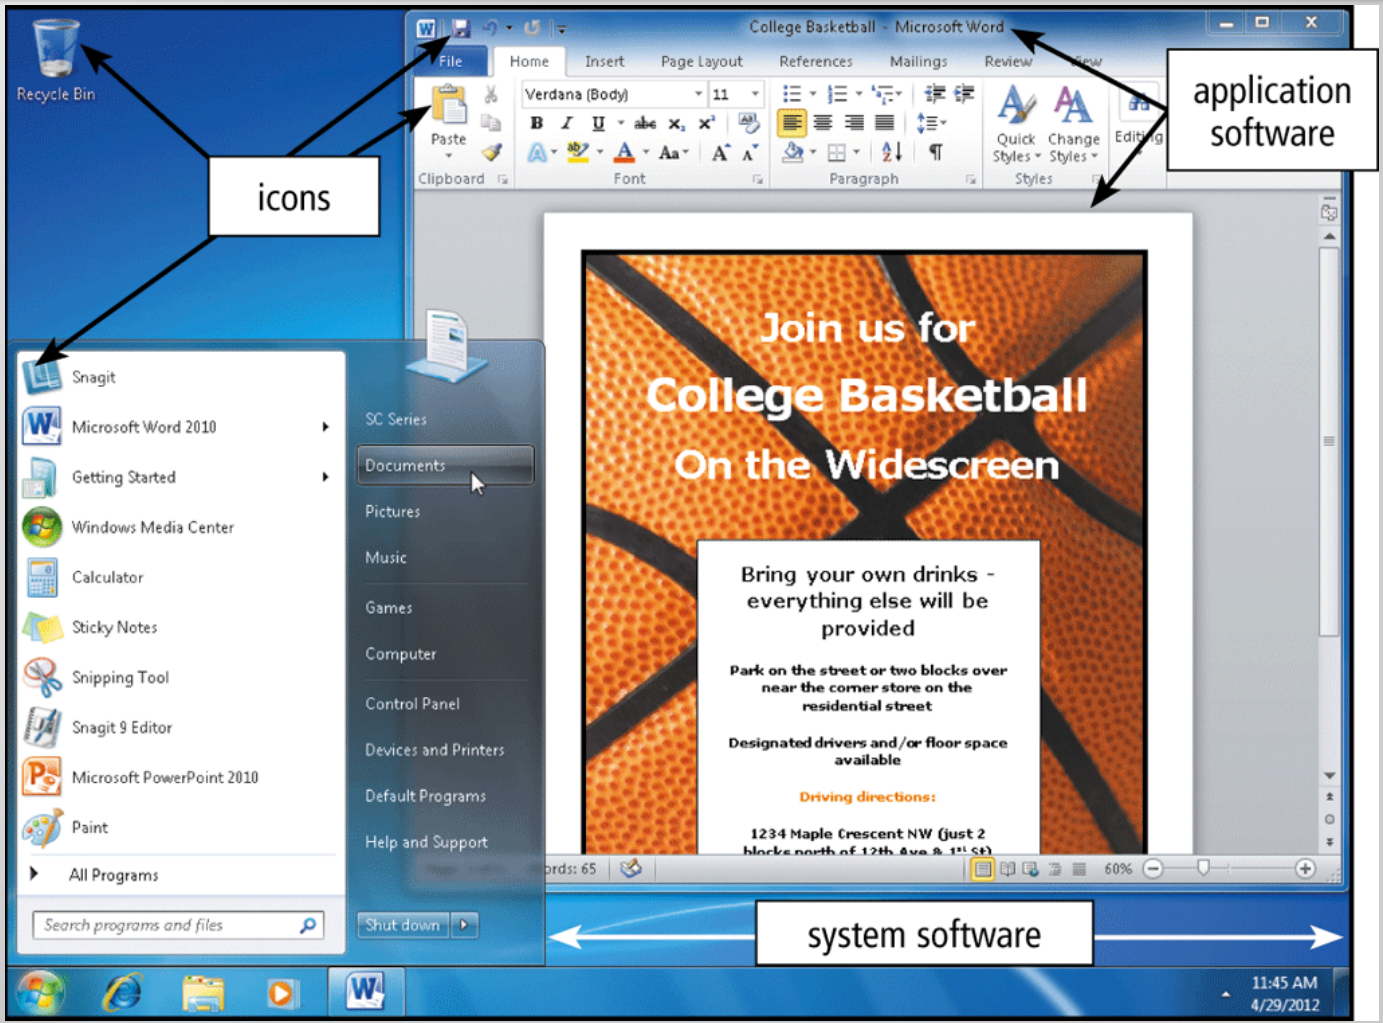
Recycle Bin

icons

College Basketball - Microsoft Word

File Home Insert Page Layout References Mailings Review View

Paste
Clipboard

Verdana (Body) 11
B I U abe $x_2$ $x^2$
Aa
A A
Font

Paragraph

Quick Styles
Change Styles
Styles

Editing

application software

Snagit
Microsoft Word 2010
Getting Started
Windows Media Center
Calculator
Sticky Notes
Snipping Tool
Snagit 9 Editor
Microsoft PowerPoint 2010
Paint
All Programs

Search programs and files

SC Series
Documents
Pictures
Music
Games
Computer
Control Panel
Devices and Printers
Default Programs
Help and Support

Shut down

Join us for
College Basketball
On the Widescreen

Bring your own drinks - everything else will be provided

Park on the street or two blocks over near the corner store on the residential street

Designated drivers and/or floor space available

Driving directions:

1234 Maple Crescent NW (just 2 blocks north of 12th Ave & 1st St)

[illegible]rds: 65

60%

system software

11:45 AM
4/29/2012